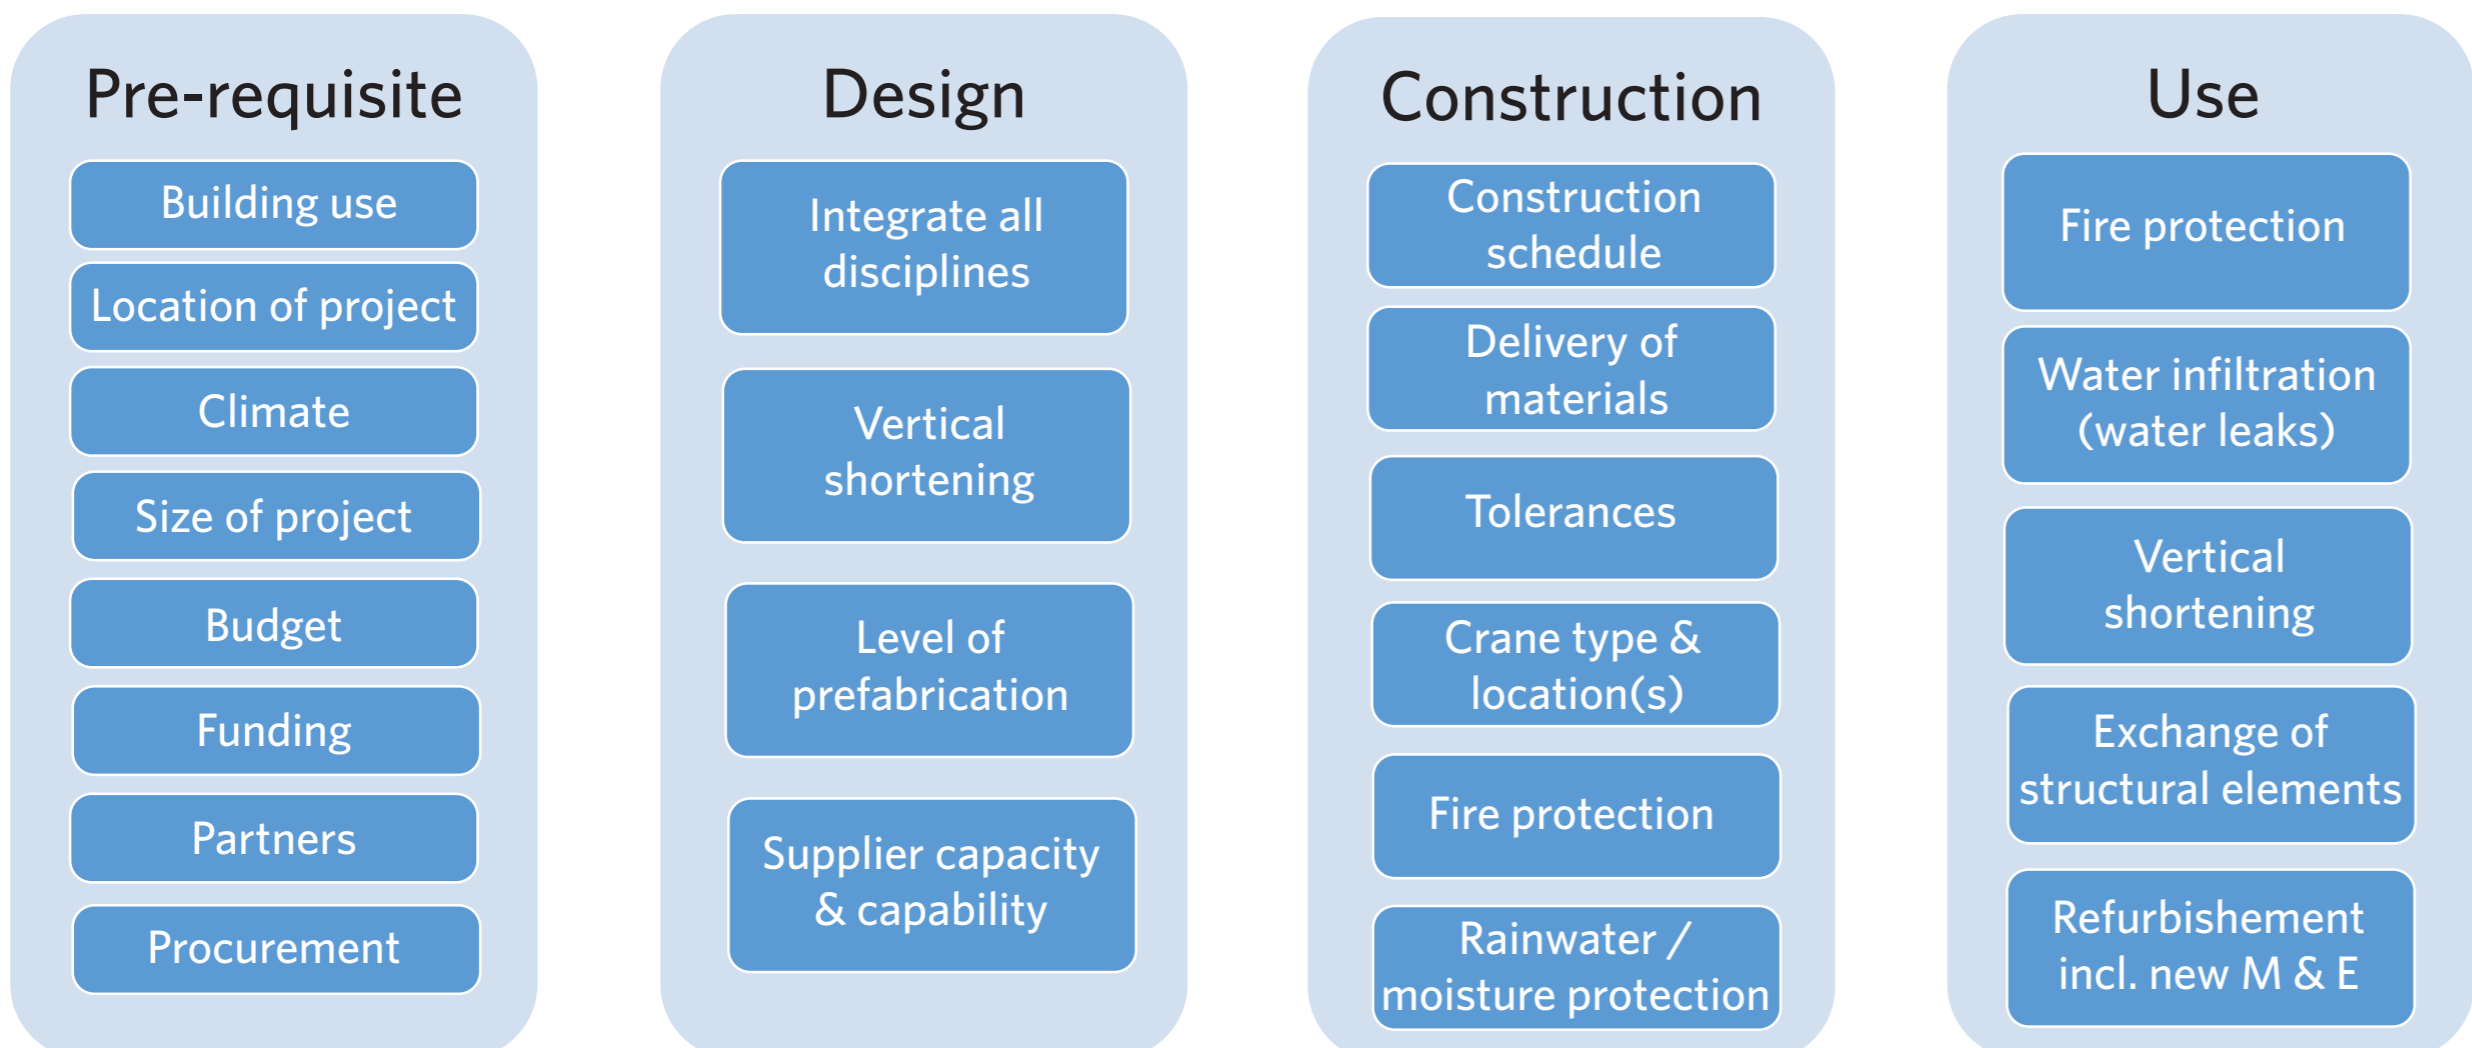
Pre-requisite

Building use

Location of project

Climate

Size of project

Budget

Funding

Partners

Procurement

Design

Integrate all disciplines

Vertical shortening

Level of prefabrication

Supplier capacity & capability

Construction

Construction schedule

Delivery of materials

Tolerances

Crane type & location(s)

Fire protection

Rainwater / moisture protection

Use

Fire protection

Water infiltration (water leaks)

Vertical shortening

Exchange of structural elements

Refurbishement incl. new M & E